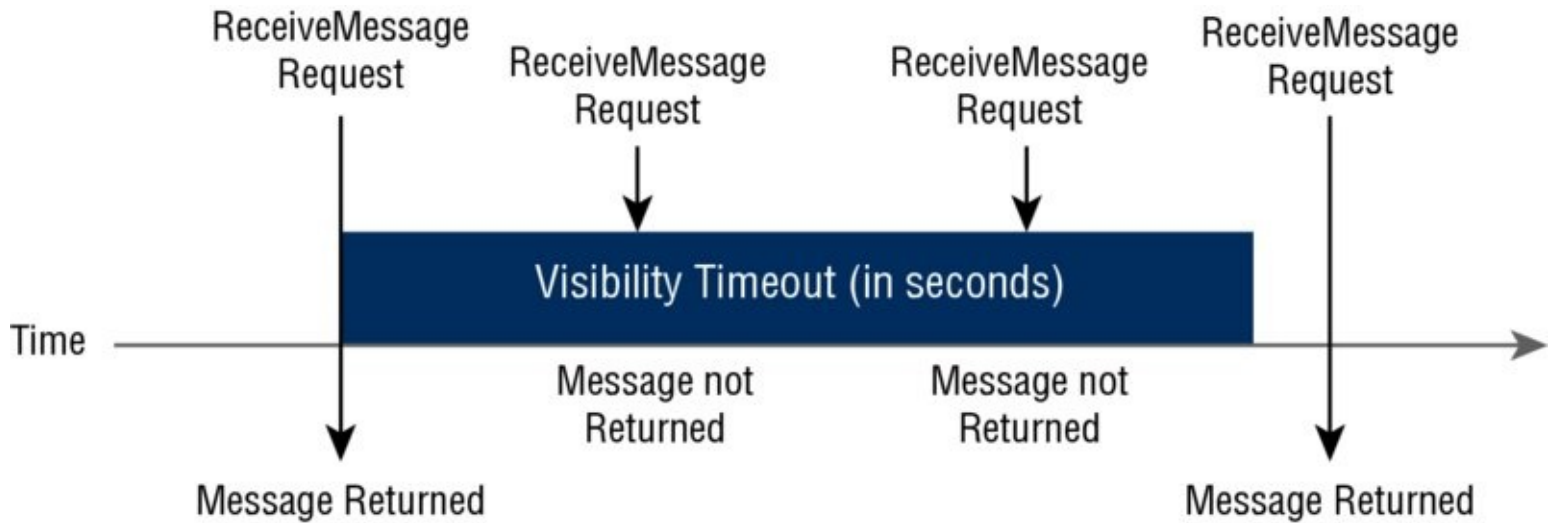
ReceiveMessage Request

ReceiveMessage Request

ReceiveMessage Request

ReceiveMessage Request

Visibility Timeout (in seconds)

Time

Message not Returned

Message not Returned

Message Returned

Message Returned